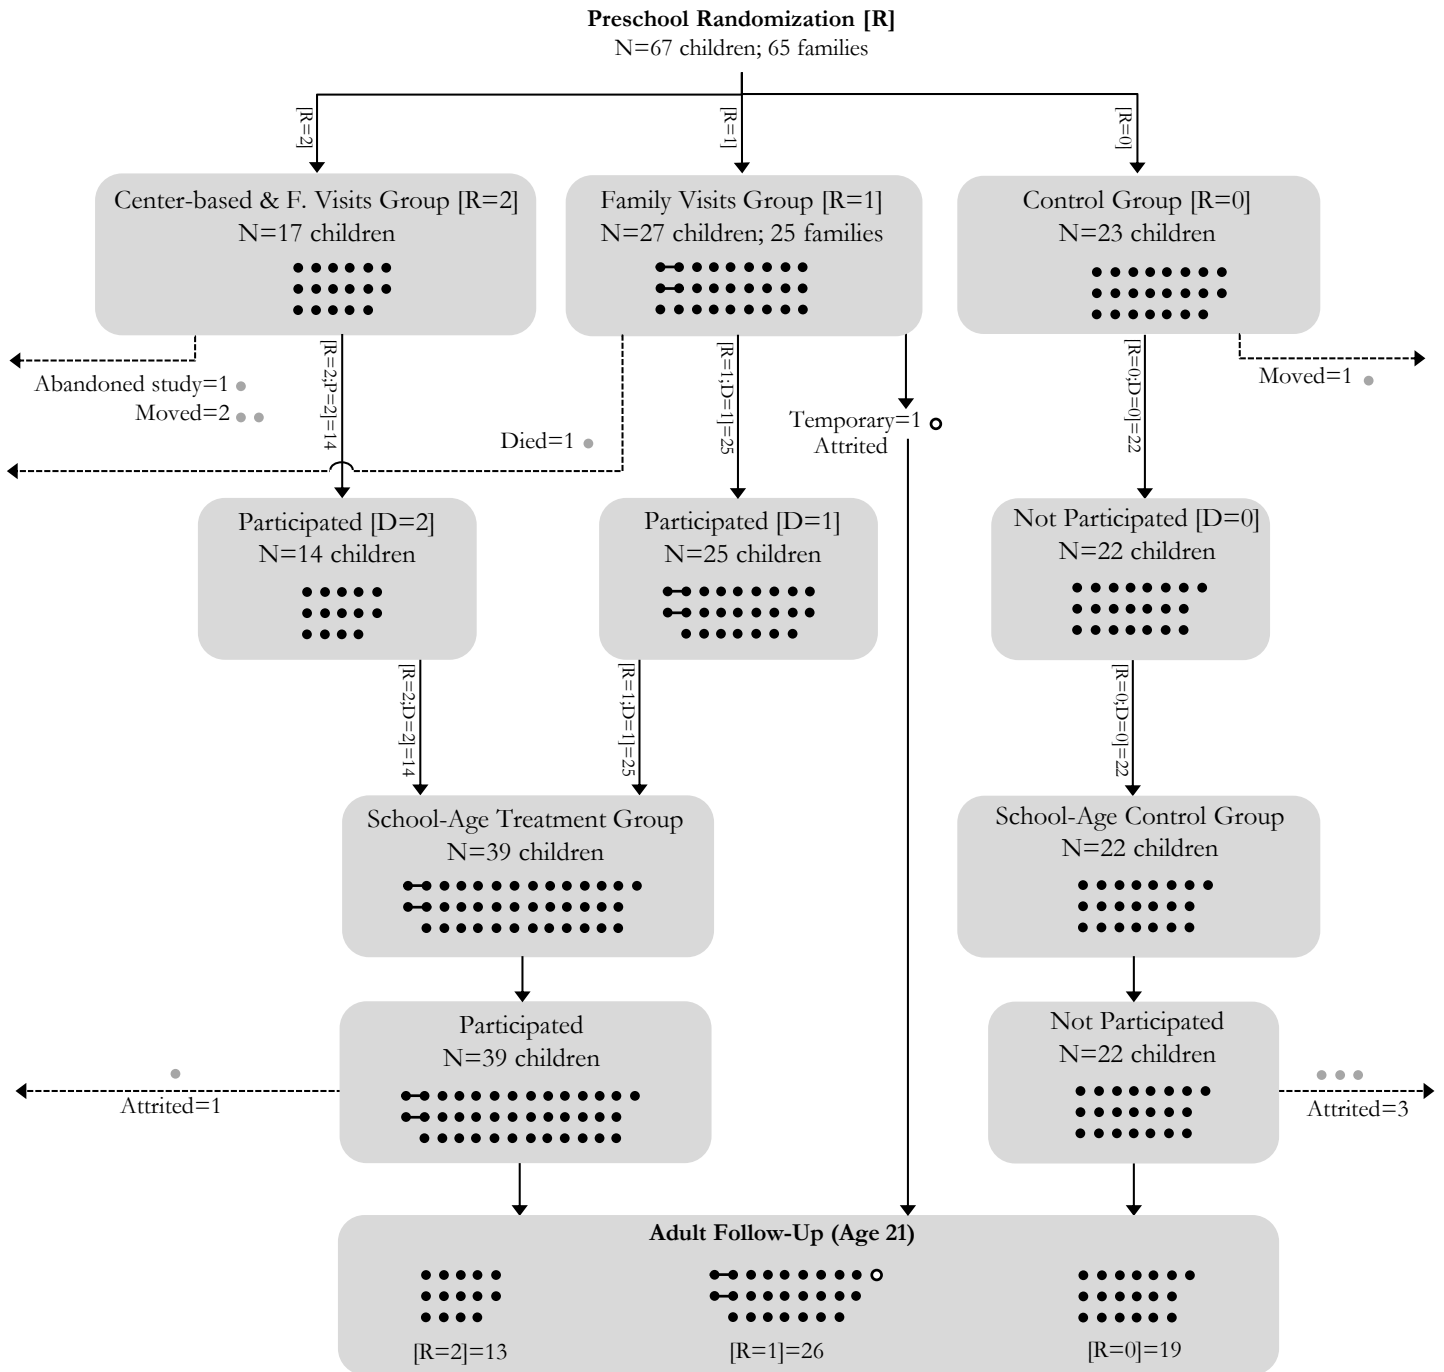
**Preschool Randomization [R]**
N=67 children; 65 families

[R=2]

[R=1]

[R=0]

Center-based & F. Visits Group [R=2]
N=17 children

Family Visits Group [R=1]
N=27 children; 25 families

Control Group [R=0]
N=23 children

Abandoned study=1

Moved=2

[R=2;P=2]=14

Died=1

[R=1;D=1]=25

Temporary=1
Attrited

[R=0;D=0]=22

Moved=1

Participated [D=2]
N=14 children

Participated [D=1]
N=25 children

Not Participated [D=0]
N=22 children

[R=2;D=2]=14

[R=1;D=1]=25

[R=0;D=0]=22

School-Age Treatment Group
N=39 children

School-Age Control Group
N=22 children

Participated
N=39 children

Not Participated
N=22 children

Attrited=1

Attrited=3

**Adult Follow-Up (Age 21)**

[R=2]=13

[R=1]=26

[R=0]=19